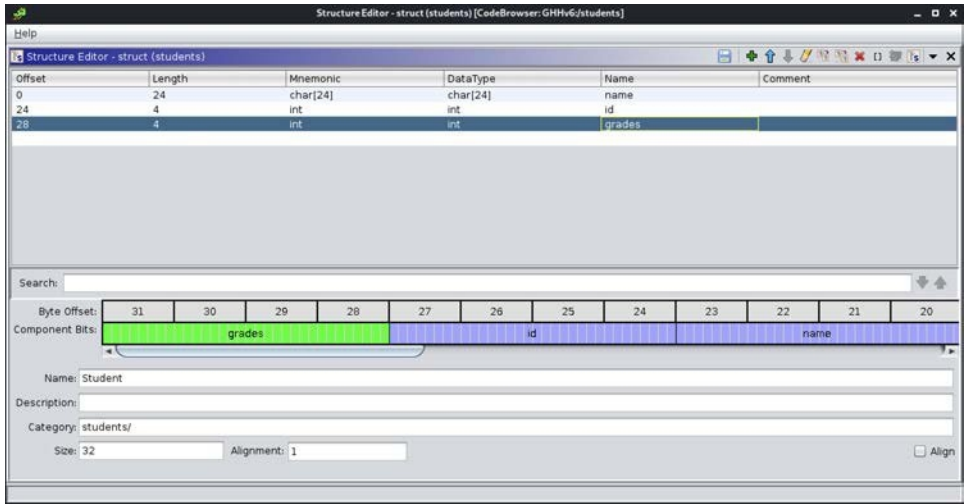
Structure Editor - struct (students) [CodeBrowser: GHHv6:/students]

Help

Structure Editor - struct (students)

| Offset | Length | Mnemonic | DataType | Name | Comment |
|---|---|---|---|---|---|
| 0 | 24 | char[24] | char[24] | name | |
| 24 | 4 | int | int | id | |
| 28 | 4 | int | int | grades | |

Search:

| Byte Offset: | 31 | 30 | 29 | 28 | 27 | 26 | 25 | 24 | 23 | 22 | 21 | 20 |
|---|---|---|---|---|---|---|---|---|---|---|---|---|
| Component Bits: | grades | | | | id | | | | name | | | |

Name: Student

Description:

Category: students/

Size: 32

Alignment: 1

Align